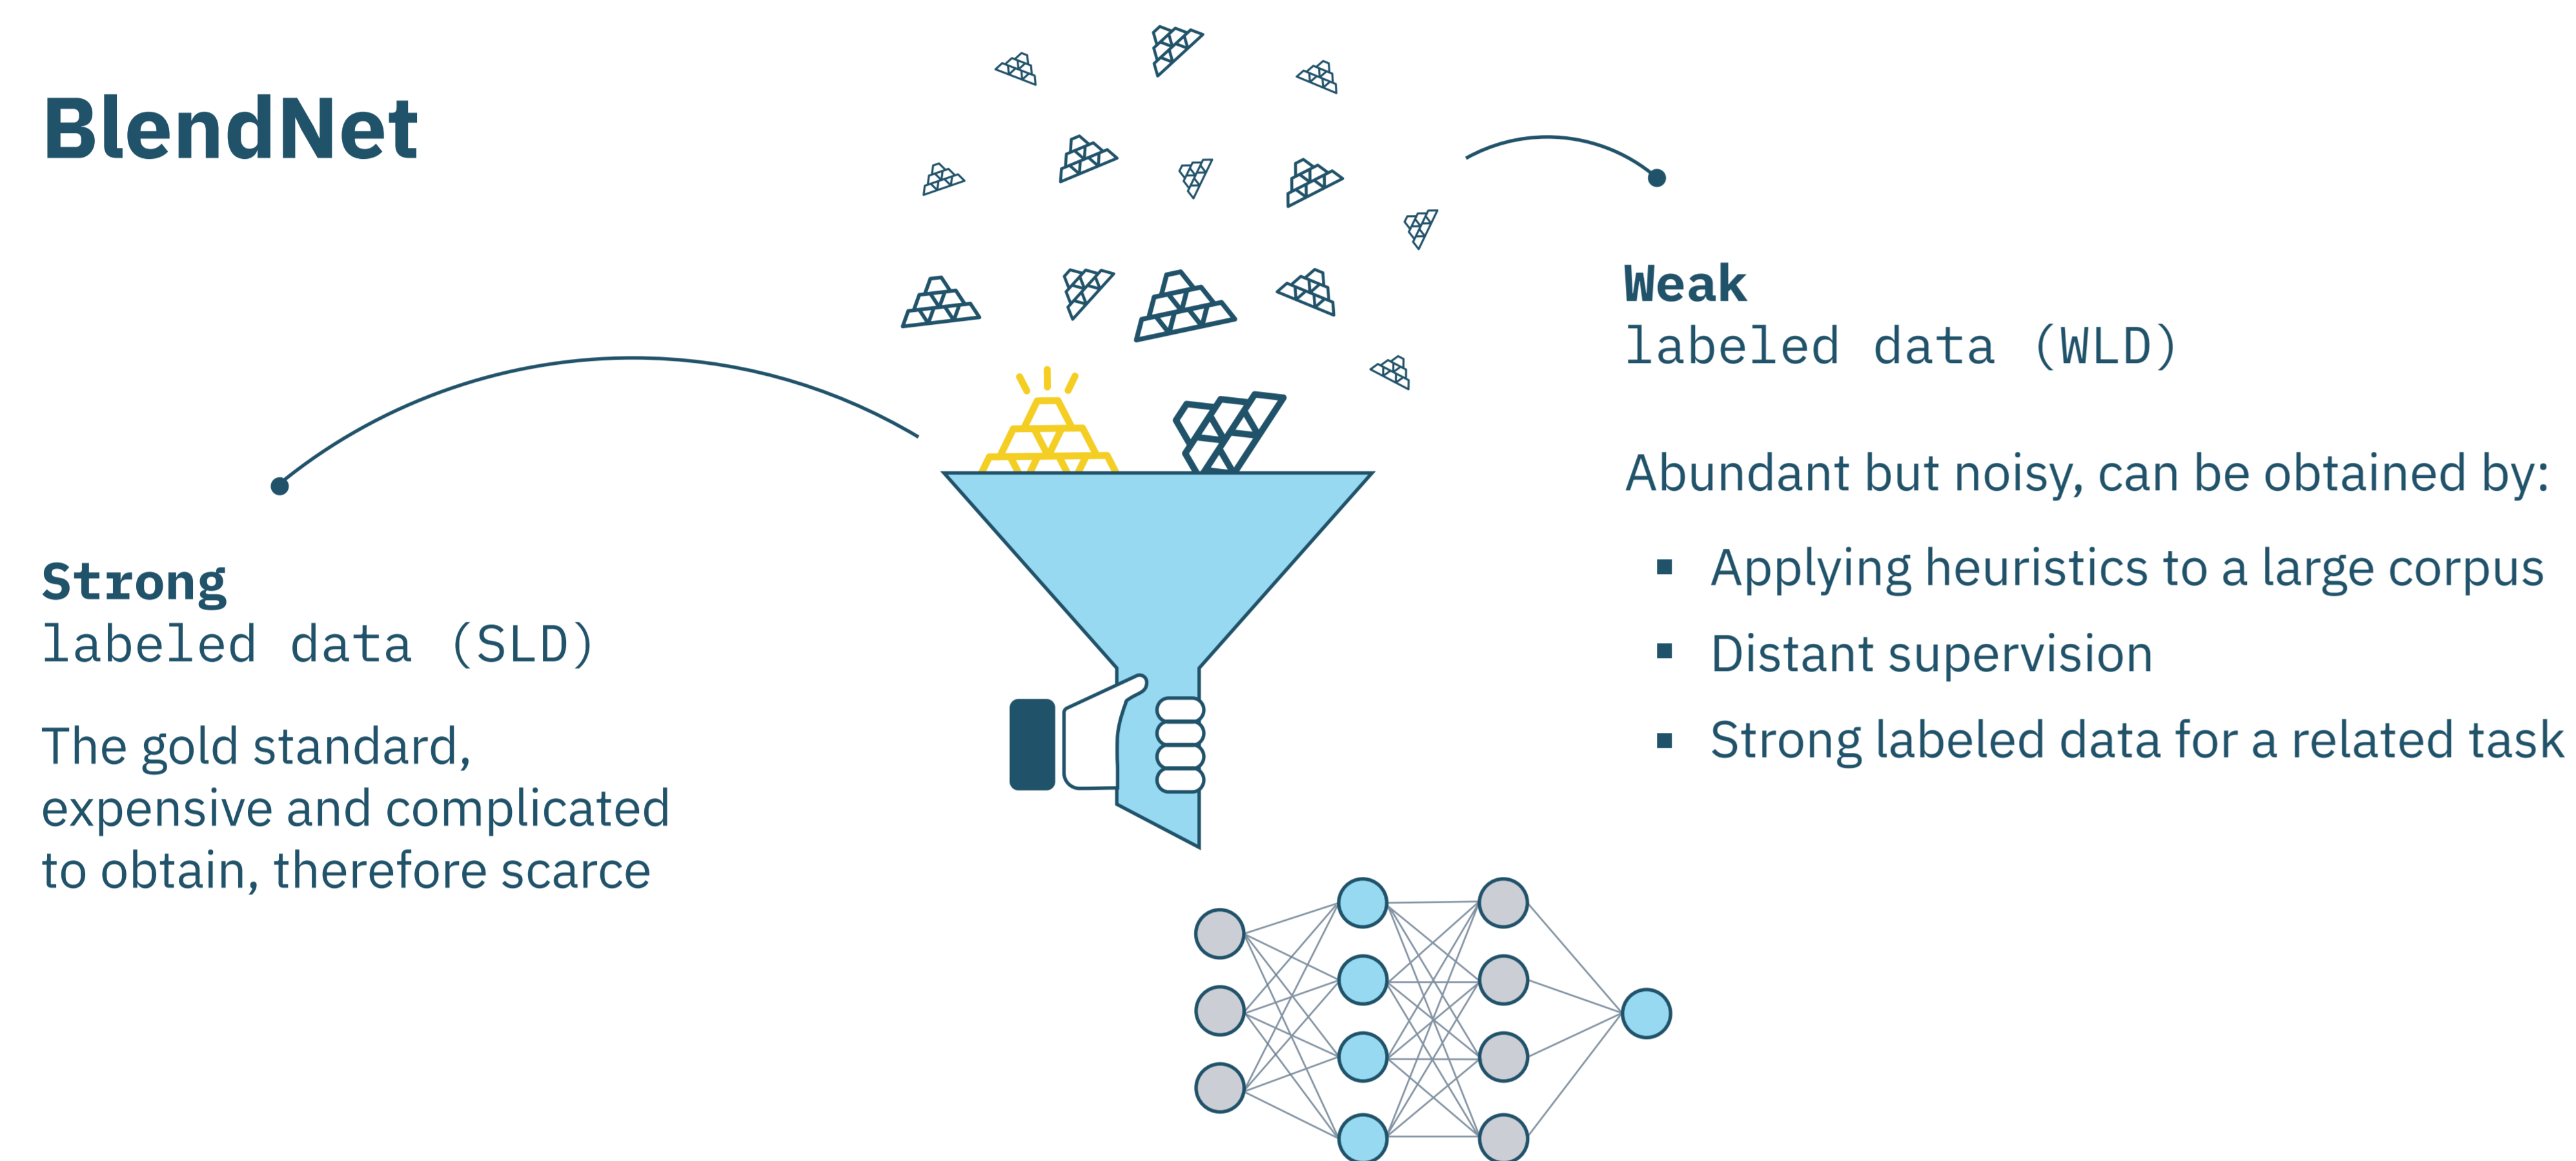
BlendNet

Strong
labeled data (SLD)

The gold standard, expensive and complicated to obtain, therefore scarce

Weak
labeled data (WLD)

Abundant but noisy, can be obtained by:

- Applying heuristics to a large corpus
- Distant supervision
- Strong labeled data for a related task